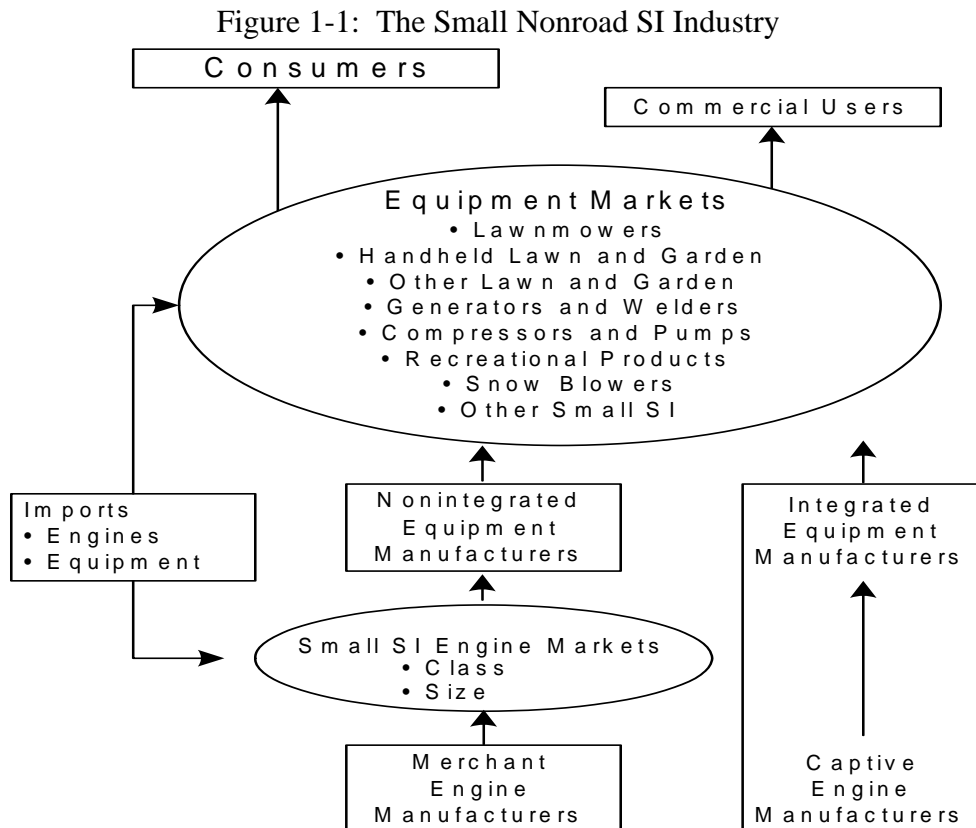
Figure 1-1: The Small Nonroad SI Industry

Consumers

Commercial Users

Equipment Markets
• Lawnmowers
• Handheld Lawn and Garden
• Other Lawn and Garden
• Generators and Welders
• Compressors and Pumps
• Recreational Products
• Snow Blowers
• Other Small SI

Imports
• Engines
• Equipment

Nonintegrated Equipment Manufacturers

Integrated Equipment Manufacturers

Small SI Engine Markets
• Class
• Size

Merchant Engine Manufacturers

Captive Engine Manufacturers